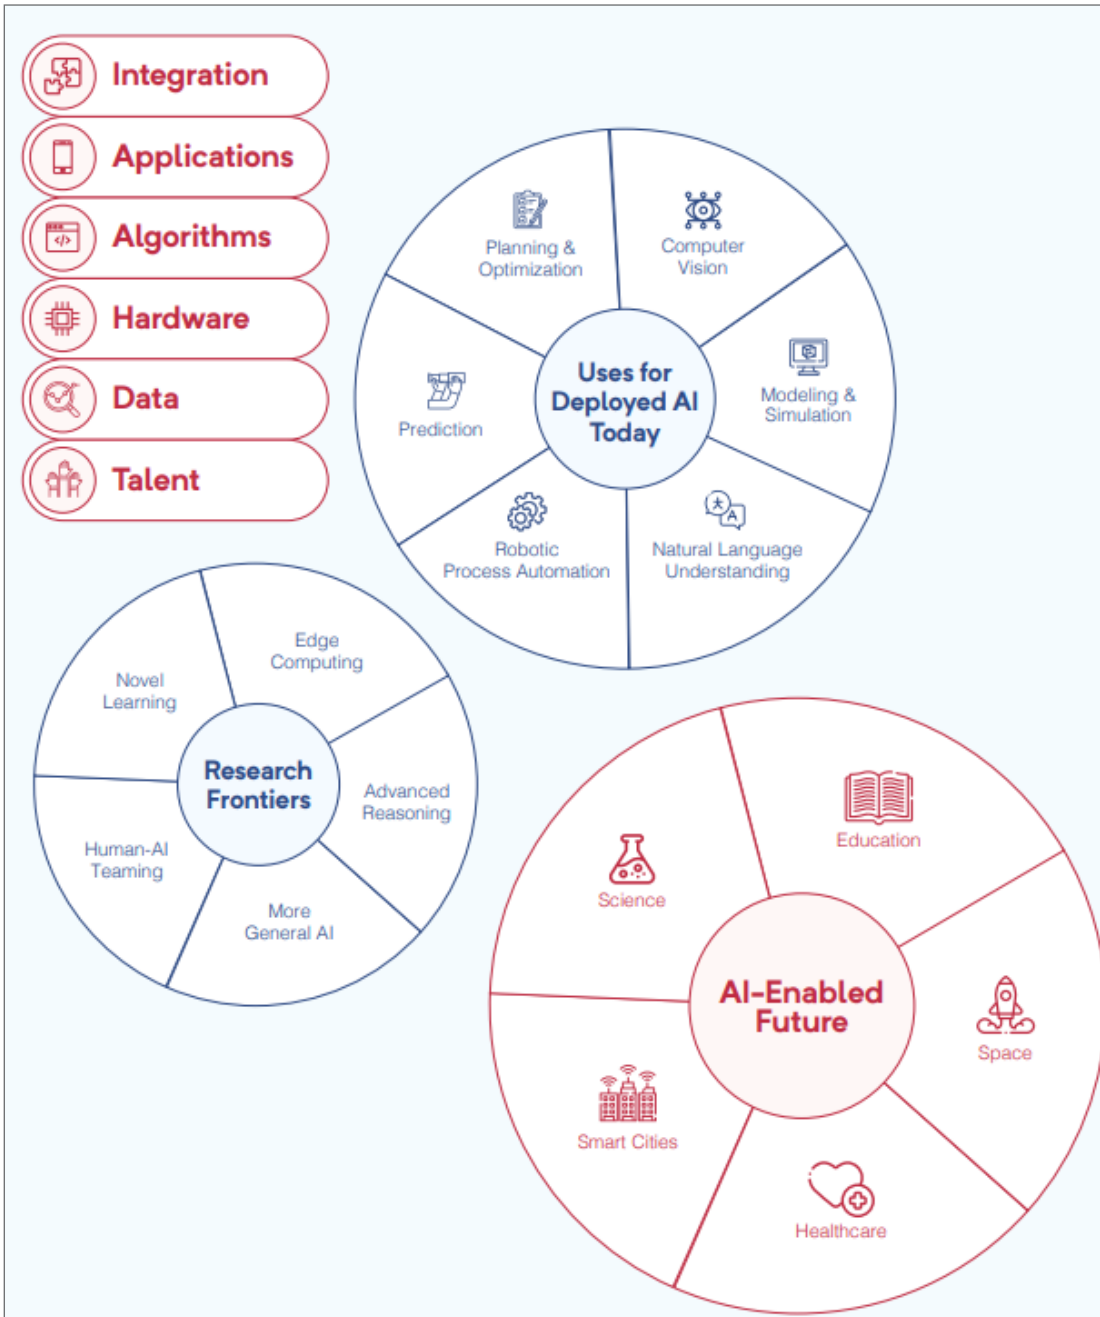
Integration

Applications

Algorithms

Hardware

Data

Talent

Uses for Deployed AI Today

Planning & Optimization

Computer Vision

Modeling & Simulation

Natural Language Understanding

Robotic Process Automation

Prediction

Research Frontiers

Edge Computing

Advanced Reasoning

More General AI

Human-AI Teaming

Novel Learning

AI-Enabled Future

Education

Space

Healthcare

Smart Cities

Science